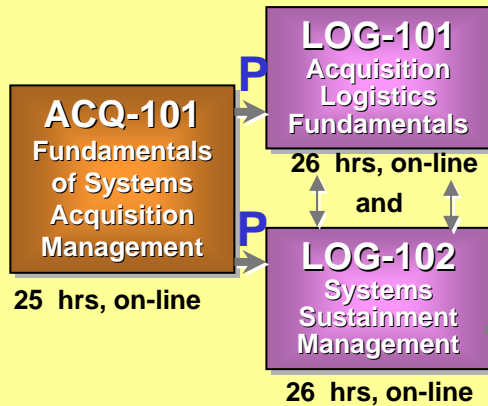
ACQ-101
Fundamentals of Systems Acquisition Management

25 hrs, on-line

P

LOG-101
Acquisition Logistics Fundamentals

26 hrs, on-line

and

P

LOG-102
Systems Sustainment Management

26 hrs, on-line